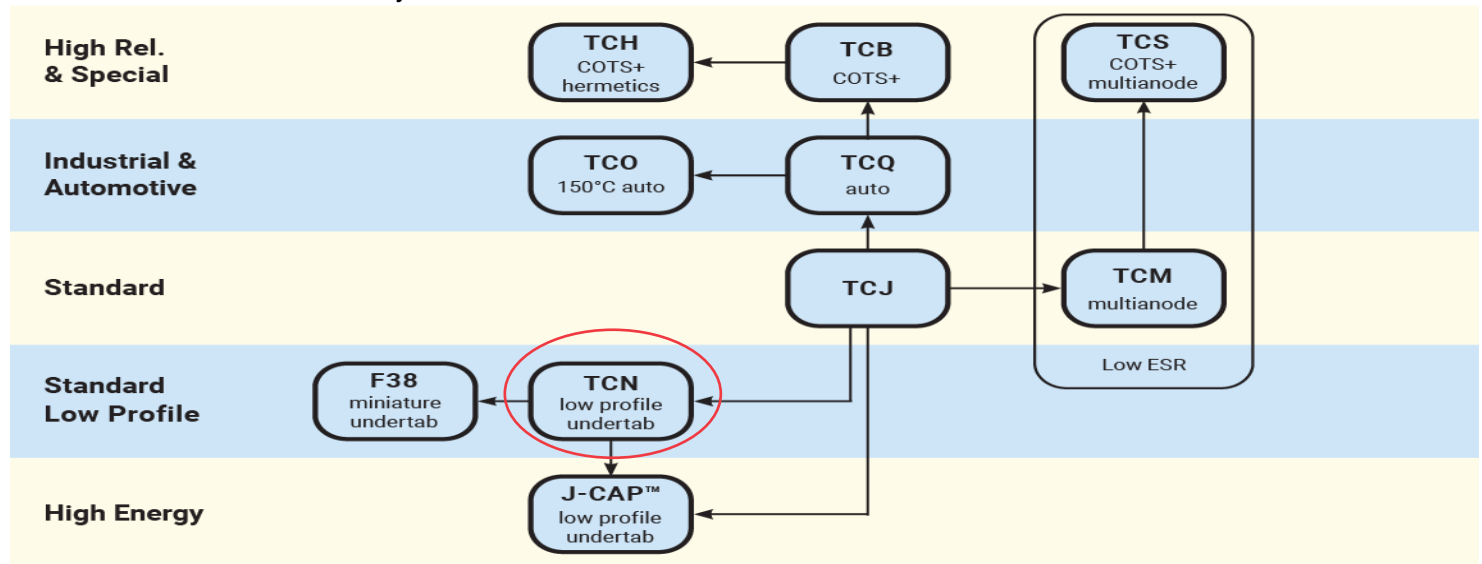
High Rel. & Special

TCH
COTS+ hermetics

TCB
COTS+

TCS
COTS+ multianode

Industrial & Automotive

TCO
150°C auto

TCQ
auto

Standard

TCJ

TCM
multianode

Low ESR

Standard Low Profile

F38
miniature undertab

TCN
low profile undertab

High Energy

J-CAP™
low profile undertab